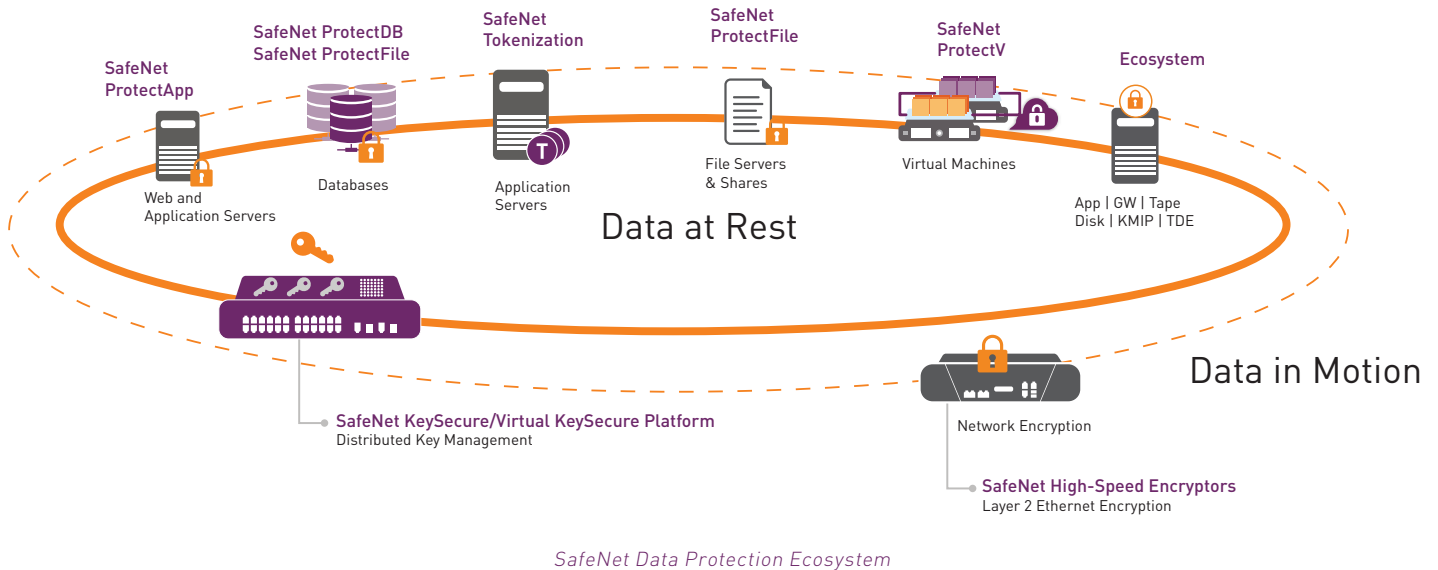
SafeNet ProtectApp

Web and Application Servers

SafeNet ProtectDB
SafeNet ProtectFile

Databases

SafeNet Tokenization

T

Application Servers

SafeNet ProtectFile

File Servers & Shares

SafeNet ProtectV

Virtual Machines

Ecosystem

App | GW | Tape
Disk | KMIP | TDE

Data at Rest

Data in Motion

SafeNet KeySecure/Virtual KeySecure Platform
Distributed Key Management

Network Encryption

SafeNet High-Speed Encryptors
Layer 2 Ethernet Encryption

SafeNet Data Protection Ecosystem